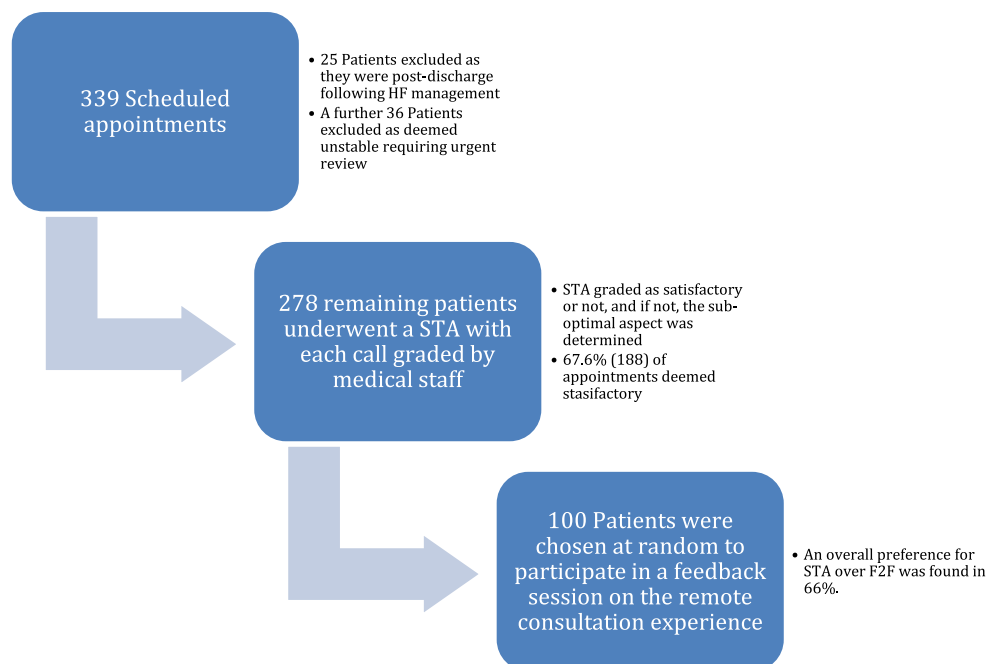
339 Scheduled appointments

- 25 Patients excluded as they were post-discharge following HF management
- A further 36 Patients excluded as deemed unstable requiring urgent review

278 remaining patients underwent a STA with each call graded by medical staff

- STA graded as satisfactory or not, and if not, the sub-optimal aspect was determined
- 67.6% (188) of appointments deemed stasifactory

100 Patients were chosen at random to participate in a feedback session on the remote consultation experience

- An overall preference for STA over F2F was found in 66%.